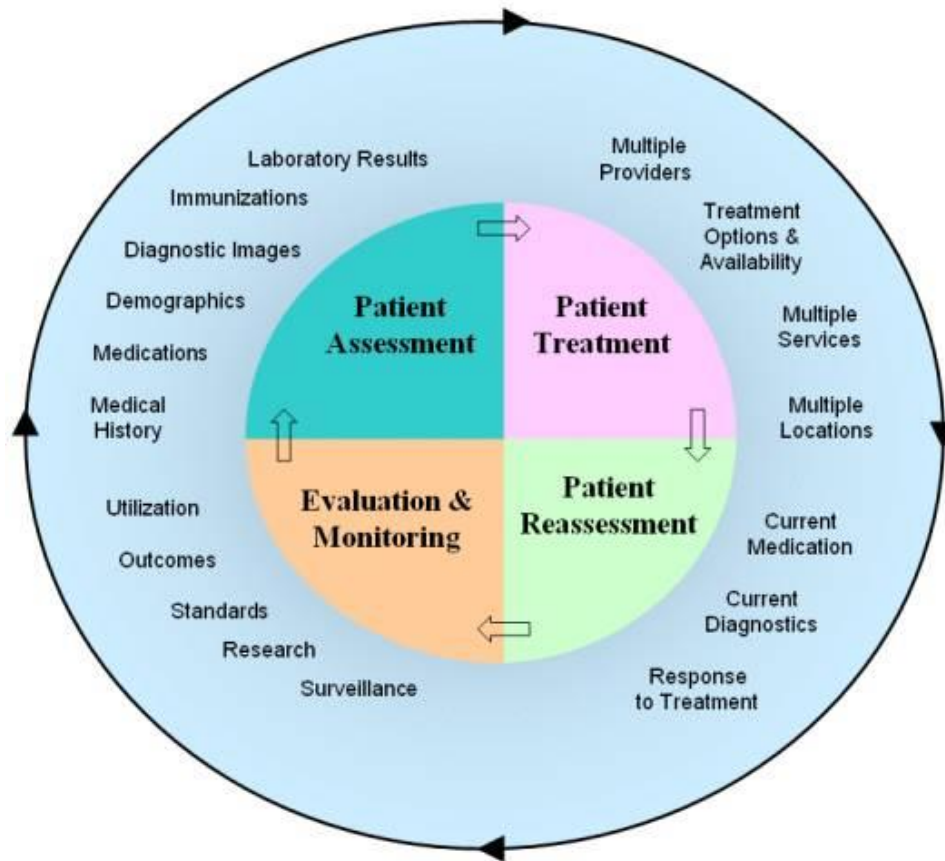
Laboratory Results

Immunizations

Diagnostic Images

Demographics

Medications

Medical History

Patient Assessment

Patient Treatment

Multiple Providers

Treatment Options & Availability

Multiple Services

Multiple Locations

Evaluation & Monitoring

Patient Reassessment

Current Medication

Current Diagnostics

Response to Treatment

Utilization

Outcomes

Standards

Research

Surveillance